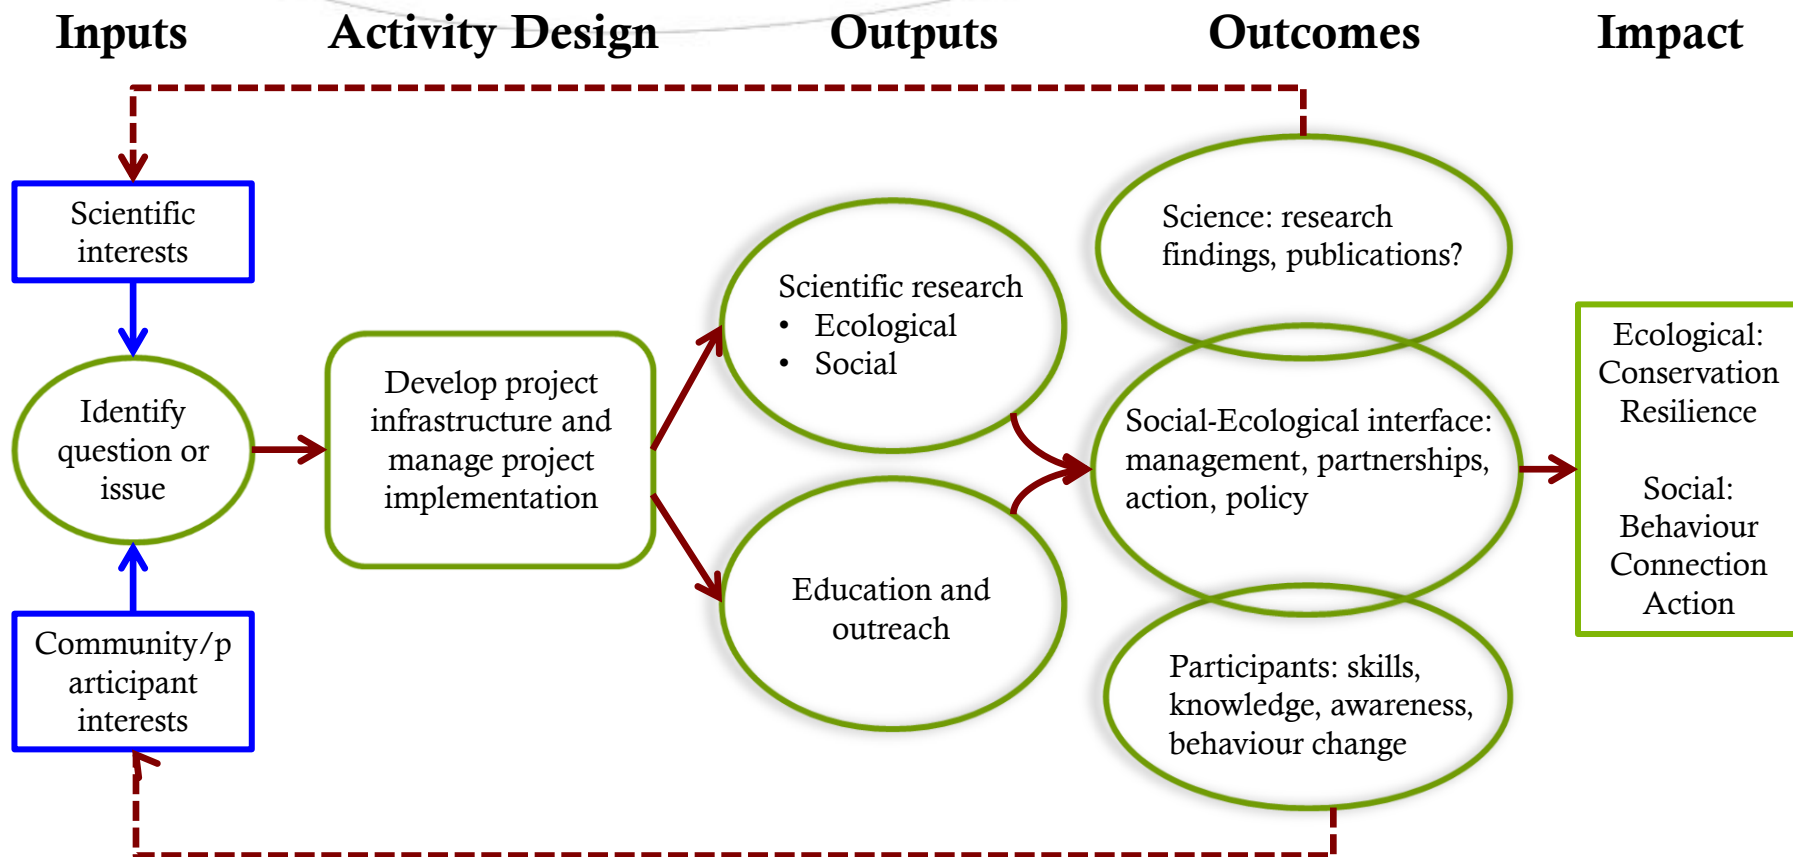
Inputs Activity Design Outputs Outcomes Impact

Scientific interests

Identify question or issue

Community/participant interests

Develop project infrastructure and manage project implementation

Scientific research
• Ecological
• Social

Education and outreach

Science: research findings, publications?

Social-Ecological interface: management, partnerships, action, policy

Participants: skills, knowledge, awareness, behaviour change

Ecological: Conservation Resilience

Social: Behaviour Connection Action